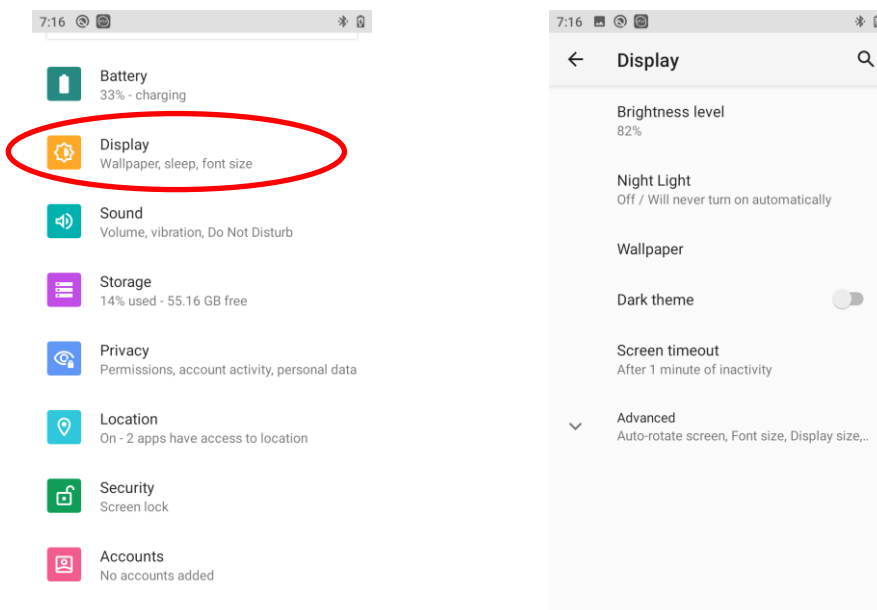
7:16

Battery
33% - charging

Display
Wallpaper, sleep, font size

Sound
Volume, vibration, Do Not Disturb

Storage
14% used - 55.16 GB free

Privacy
Permissions, account activity, personal data

Location
On - 2 apps have access to location

Security
Screen lock

Accounts
No accounts added

7:16

Display

Brightness level
82%

Night Light
Off / Will never turn on automatically

Wallpaper

Dark theme

Screen timeout
After 1 minute of inactivity

Advanced
Auto-rotate screen, Font size, Display size,..